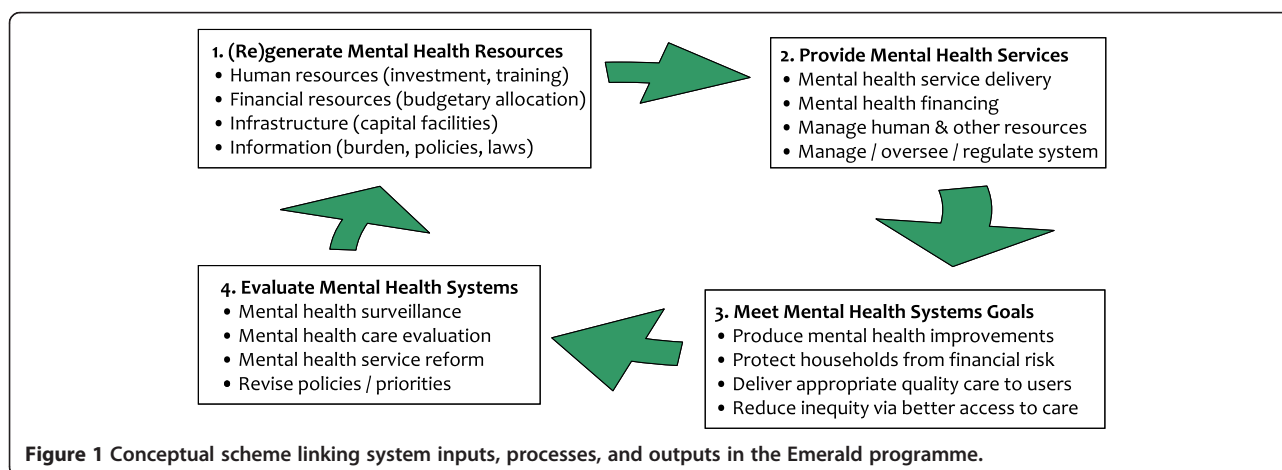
1. (Re)generate Mental Health Resources
• Human resources (investment, training)
• Financial resources (budgetary allocation)
• Infrastructure (capital facilities)
• Information (burden, policies, laws)

2. Provide Mental Health Services
• Mental health service delivery
• Mental health financing
• Manage human & other resources
• Manage / oversee / regulate system

3. Meet Mental Health Systems Goals
• Produce mental health improvements
• Protect households from financial risk
• Deliver appropriate quality care to users
• Reduce inequity via better access to care

4. Evaluate Mental Health Systems
• Mental health surveillance
• Mental health care evaluation
• Mental health service reform
• Revise policies / priorities

Figure 1 Conceptual scheme linking system inputs, processes, and outputs in the Emerald programme.